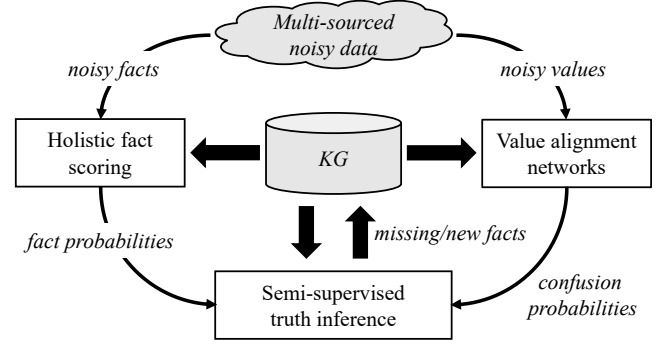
Multi-sourced noisy data

noisy facts

noisy values

Holistic fact scoring

KG

Value alignment networks

fact probabilities

missing/new facts

confusion probabilities

Semi-supervised truth inference